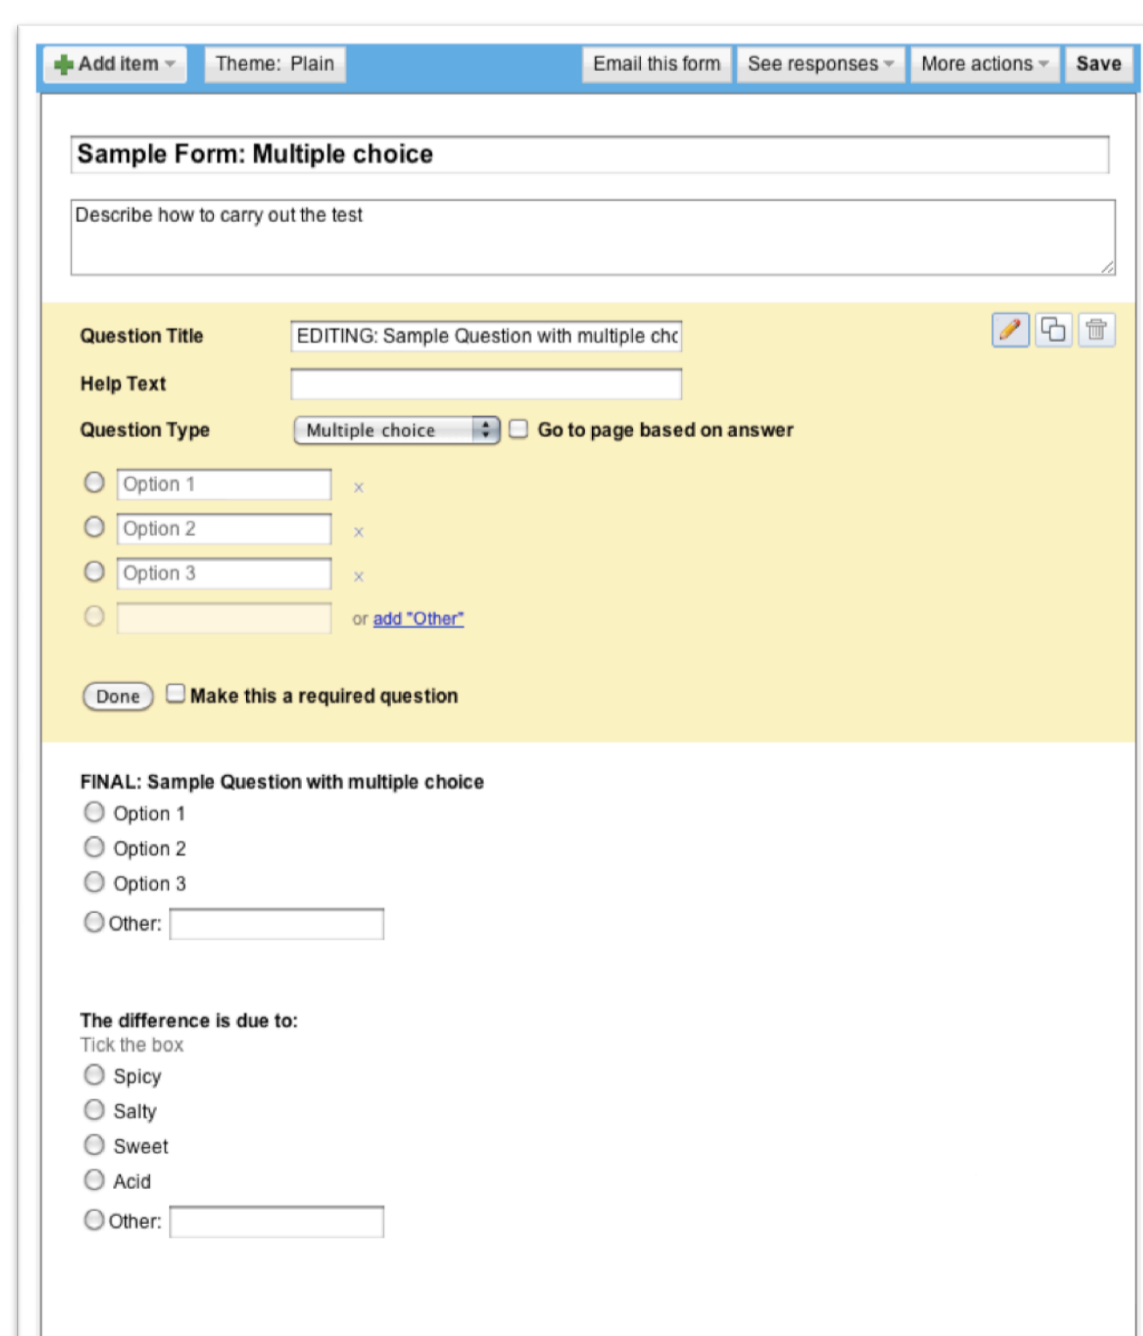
Add item | Theme: Plain | Email this form | See responses | More actions | Save

Sample Form: Multiple choice

Describe how to carry out the test

Question Title EDITING: Sample Question with multiple chc

Help Text

Question Type Multiple choice Go to page based on answer

Option 1 ×

Option 2 ×

Option 3 ×

or add "Other"

Done Make this a required question

FINAL: Sample Question with multiple choice

Option 1

Option 2

Option 3

Other:

The difference is due to:

Tick the box

Spicy

Salty

Sweet

Acid

Other: